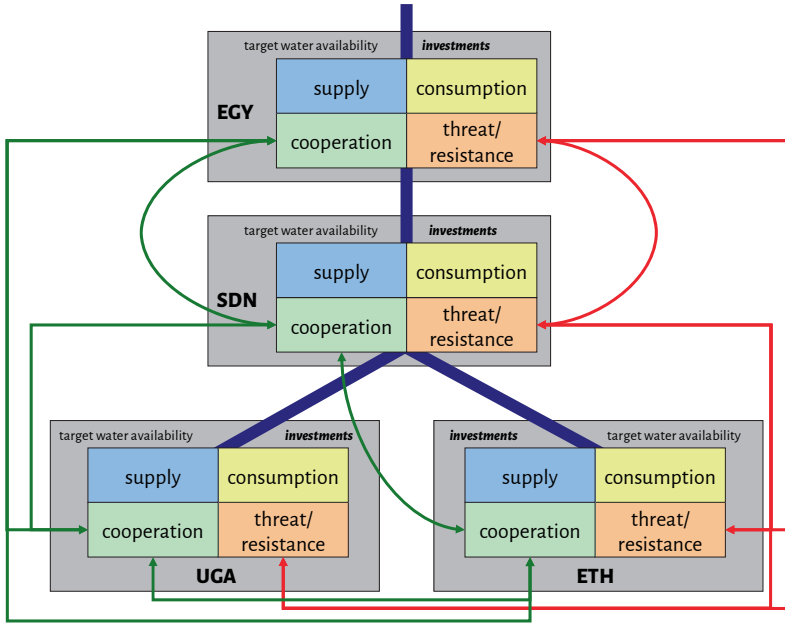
target water availability
investments

EGY

supply
consumption
cooperation
threat/ resistance

target water availability
investments

SDN

supply
consumption
cooperation
threat/ resistance

target water availability
investments

supply
consumption
cooperation
threat/ resistance

UGA

investments
target water availability

supply
consumption
cooperation
threat/ resistance

ETH